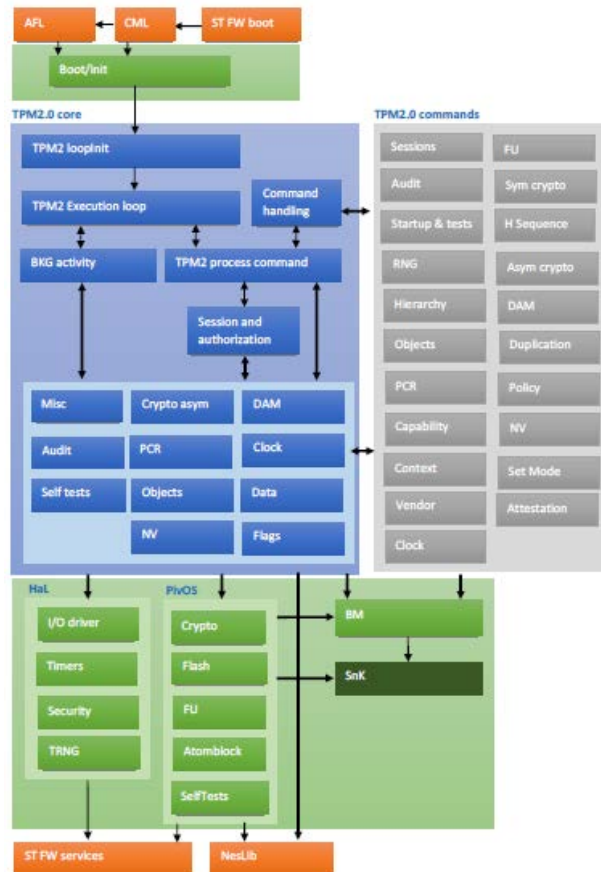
AFL
CML
ST FW boot
Boot/Init

TPM2.0 core
TPM2 loopInit
TPM2 Execution loop
Command handling
BKG activity
TPM2 process command
Session and authorization
Misc
Crypto asym
DAM
Audit
PCR
Clock
Self tests
Objects
Data
NV
Flags

TPM2.0 commands
Sessions
FU
Audit
Sym crypto
Startup & tests
H Sequence
RNG
Asym crypto
Hierarchy
DAM
Objects
Duplication
PCR
Policy
Capability
NV
Context
Set Mode
Vendor
Attestation
Clock

HaL
I/O driver
Timers
Security
TRNG

PivOS
Crypto
Flash
FU
Atomblock
SelfTests

BM
SnK

ST FW services
NesLib